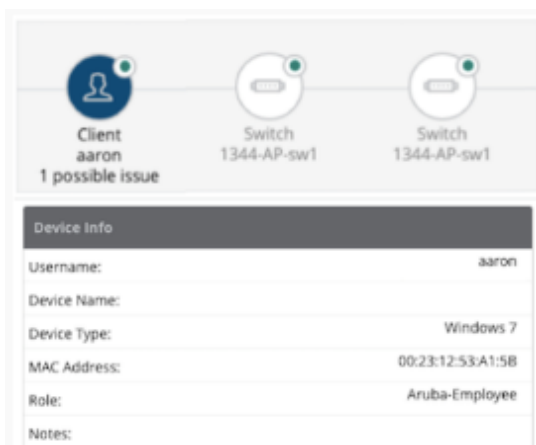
Client
aaron
1 possible issue

Switch
1344-AP-sw1

Switch
1344-AP-sw1

| Device Info | |
|---|---|
| Username: | aaron |
| Device Name: | |
| Device Type: | Windows 7 |
| MAC Address: | 00:23:12:53:A1:5B |
| Role: | Aruba-Employee |
| Notes: | |